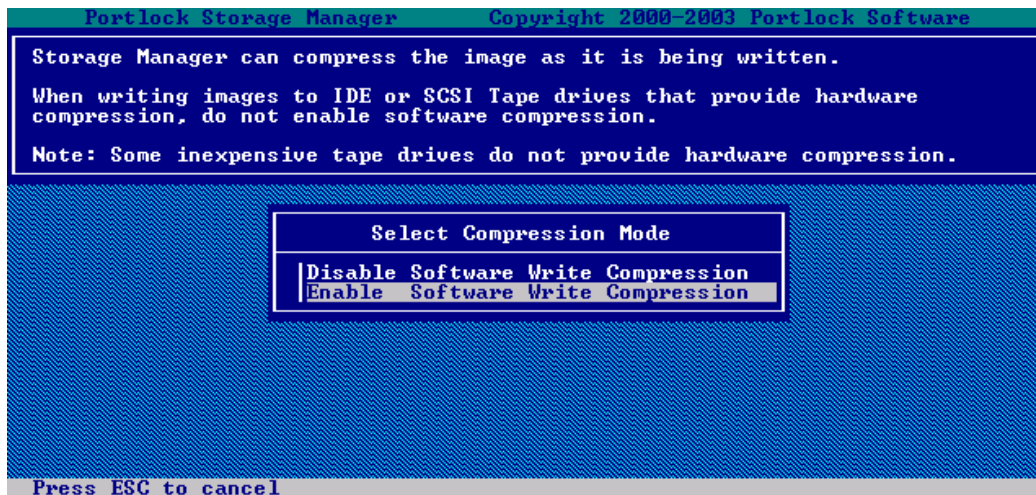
Portlock Storage Manager Copyright 2000-2003 Portlock Software

Storage Manager can compress the image as it is being written.

When writing images to IDE or SCSI Tape drives that provide hardware compression, do not enable software compression.

Note: Some inexpensive tape drives do not provide hardware compression.

Select Compression Mode

Disable Software Write Compression
Enable Software Write Compression

Press ESC to cancel